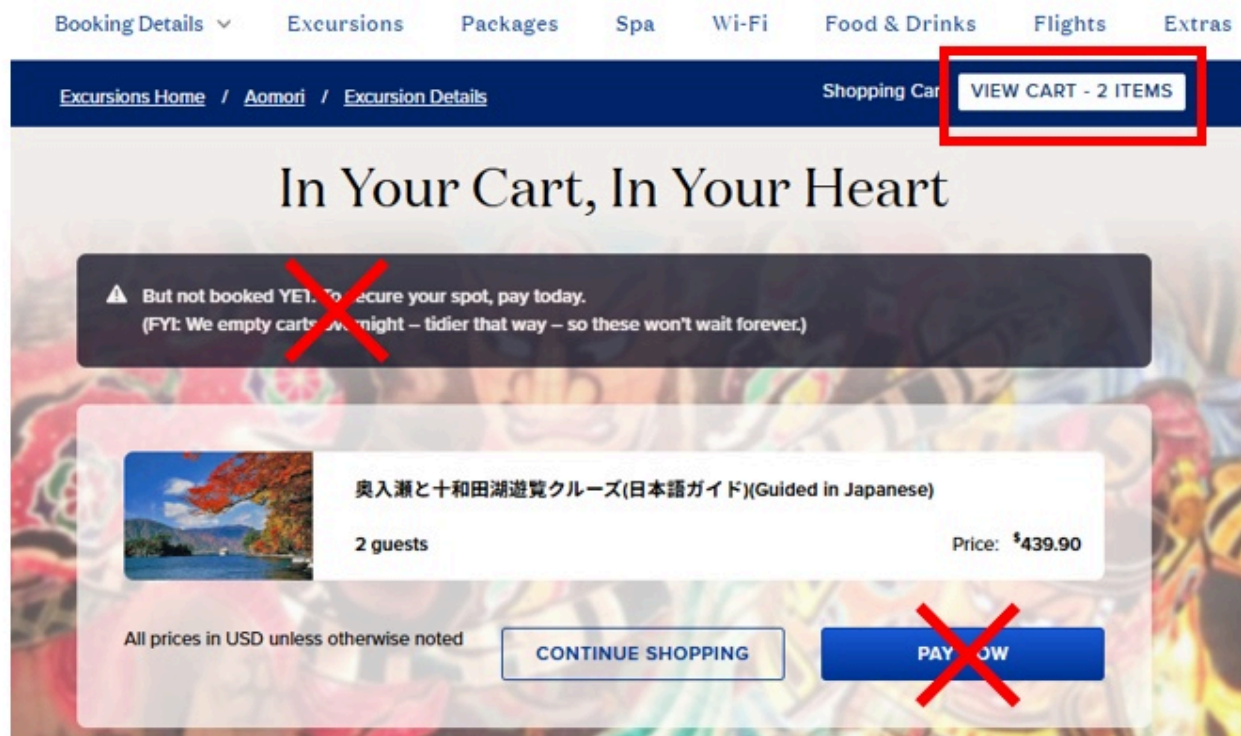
Booking Details ⌄ Excursions Packages Spa Wi-Fi Food & Drinks Flights Extras

Excursions Home / Aomori / Excursion Details

Shopping Car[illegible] VIEW CART - 2 ITEMS

In Your Cart, In Your Heart

But not booked YE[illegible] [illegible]ecure your spot, pay today.
(FYI: We empty carts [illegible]night – tidier that way – so these won't wait forever.)

奥入瀬と十和田湖遊覧クルーズ(日本語ガイド)(Guided in Japanese)

2 guests

Price: $439.90

All prices in USD unless otherwise noted

CONTINUE SHOPPING

PAY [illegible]OW